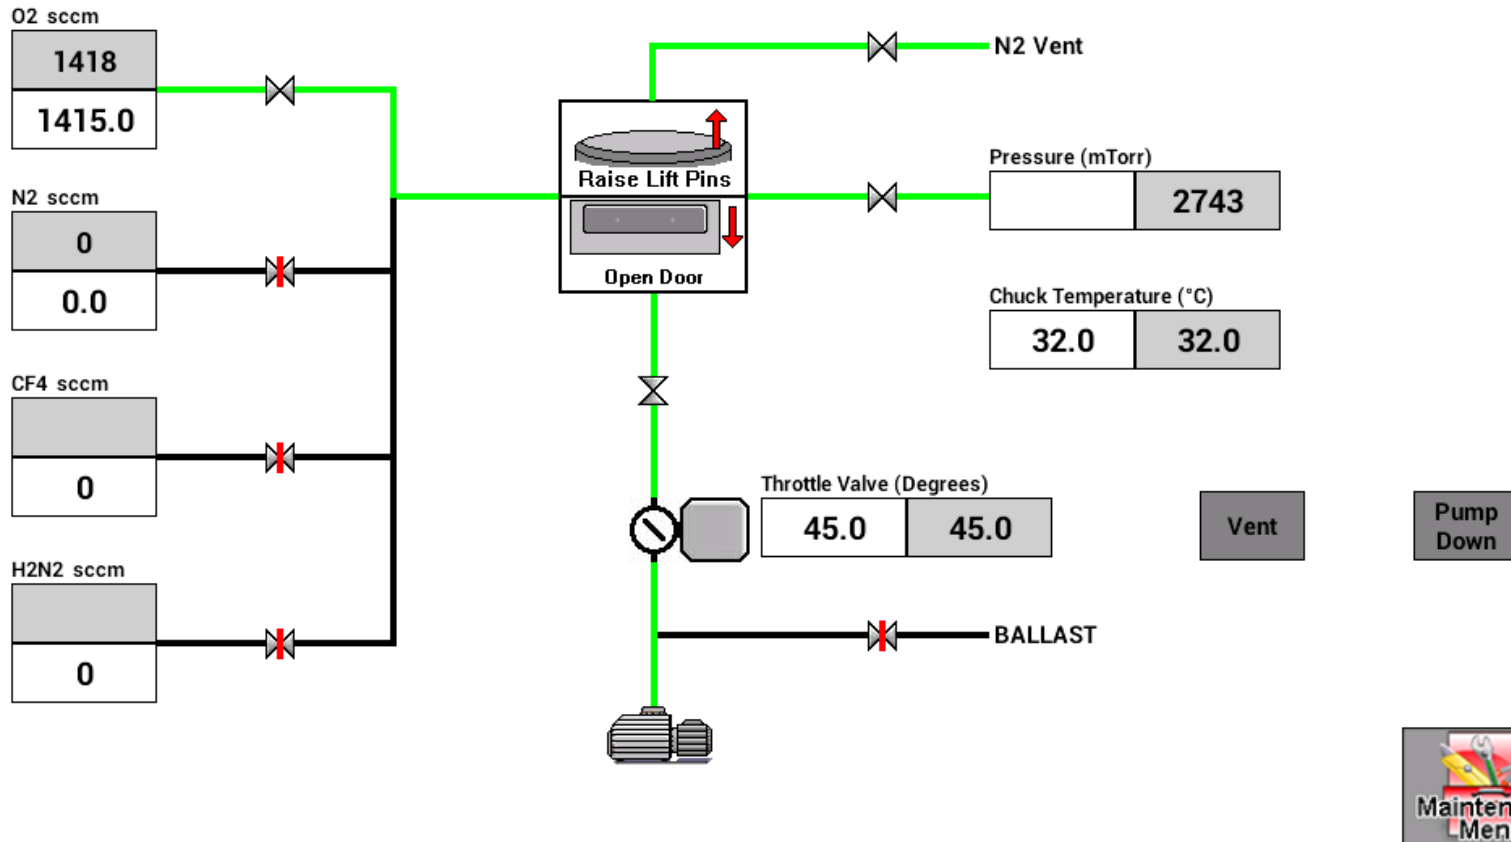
O2 sccm
1418
1415.0

N2 sccm
0
0.0

CF4 sccm
0

H2N2 sccm
0

N2 Vent

Raise Lift Pins

Open Door

Pressure (mTorr)
2743

Chuck Temperature (°C)
32.0
32.0

Throttle Valve (Degrees)
45.0
45.0

Vent

Pump Down

BALLAST

Mainten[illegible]
Men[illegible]